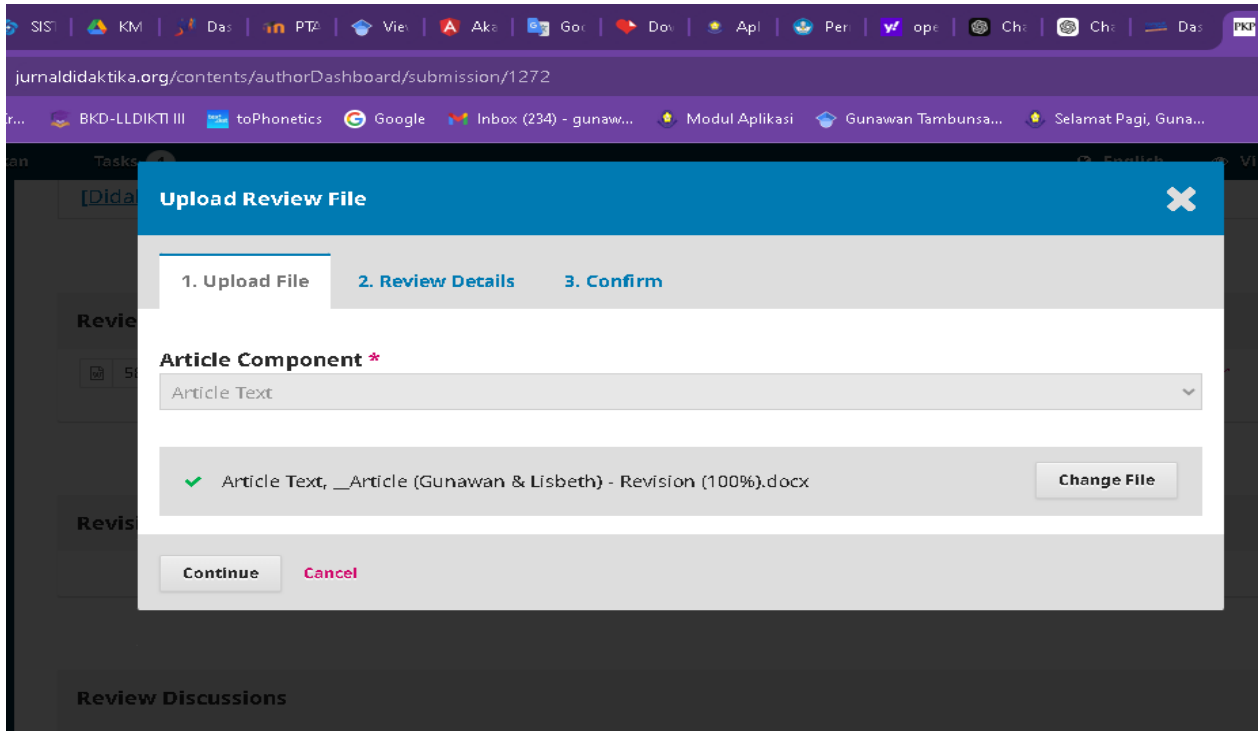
SIST | KM | Das | PTA | Viev | Aka | Goo | Dov | Apl | Per | ope | Cha | Cha | Das | PKP

jurnaldidaktika.org/contents/authorDashboard/submission/1272

BKD-LLDIKTI III | toPhonetics | Google | Inbox (234) - gunaw... | Modul Aplikasi | Gunawan Tambunsa... | Selamat Pagi, Guna...

Tasks

[Didal

Revie

Revis

Upload Review File

1. Upload File | 2. Review Details | 3. Confirm

Article Component *

Article Text

Article Text, __Article (Gunawan & Lisbeth) - Revision (100%).docx

Change File

Continue | Cancel

Review Discussions